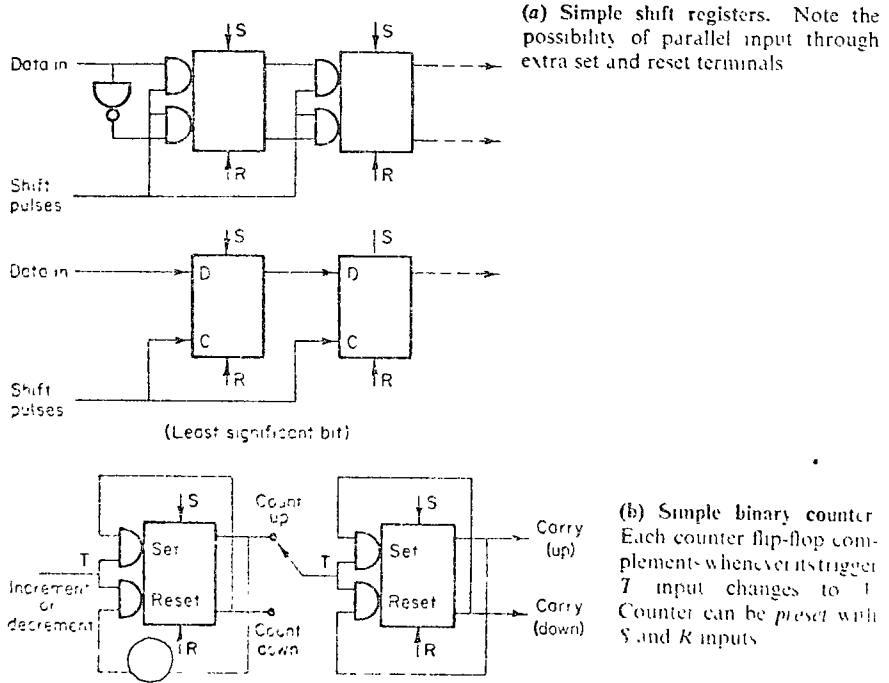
(a) Simple shift registers. Note the possibility of parallel input through extra set and reset terminals

S
Data in
S
R
R
Shift pulses

S
S
Data in
D
D
C
C
R
R
Shift pulses

(Least significant bit)

S
Count up
S
Set
Set
Carry (up)
T
T
Increment or decrement
Reset
Reset
Carry (down)
R
Count down
R

(b) Simple binary counter Each counter flip-flop complements whenever its trigger T input changes to 1 Counter can be preset with S and R inputs